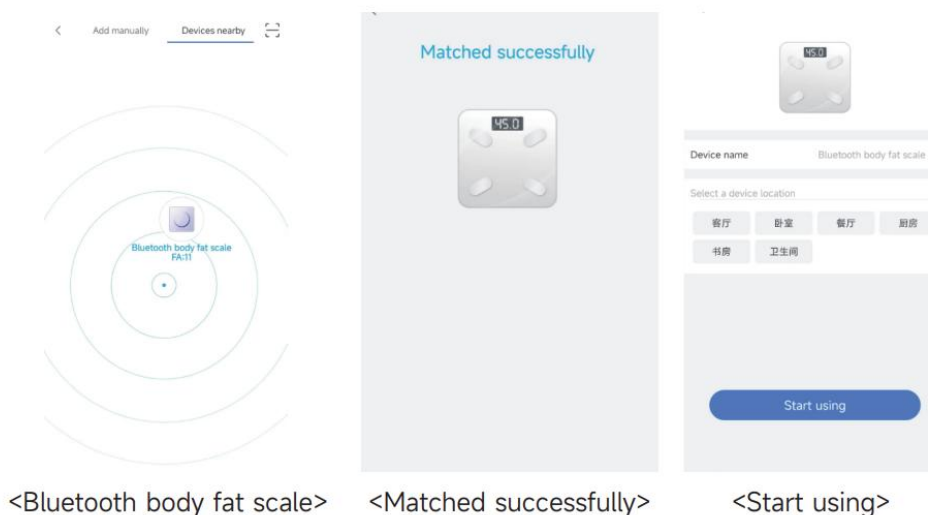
<

Add manually

Devices nearby

Bluetooth body fat scale
FA:11

<Bluetooth body fat scale>

Matched successfully

45.0

<Matched successfully>

45.0

Device name

Bluetooth body fat scale

Select a device location

客厅

卧室

餐厅

厨房

书房

卫生间

Start using

<Start using>